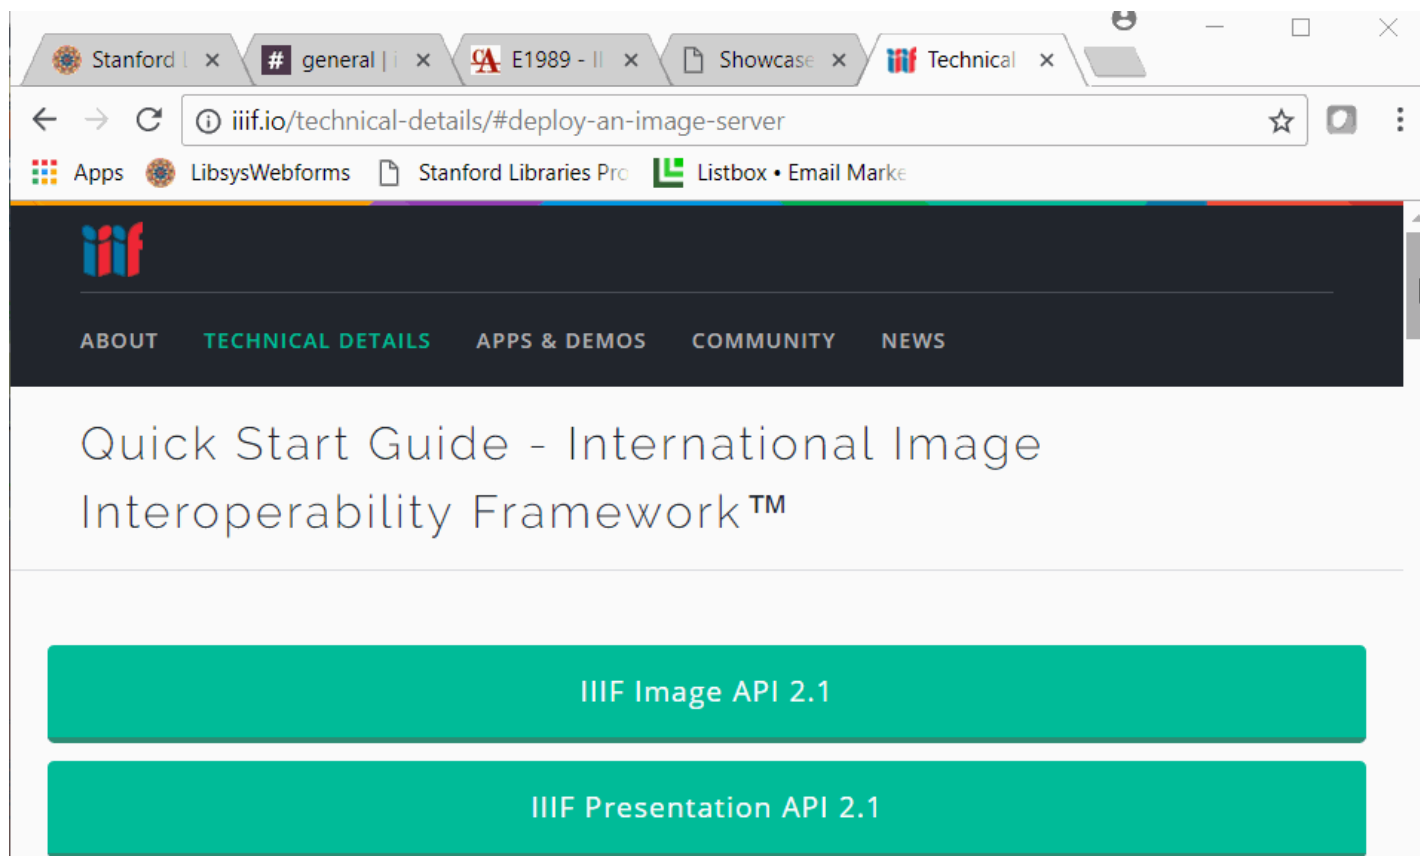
Stanford l ×
general | i ×
E1989 - Il ×
Showcase ×
Technical ×

iiif.io/technical-details/#deploy-an-image-server

Apps LibsysWebforms Stanford Libraries Pro Listbox • Email Marke

iiif

ABOUT TECHNICAL DETAILS APPS & DEMOS COMMUNITY NEWS

Quick Start Guide - International Image Interoperability Framework™

IIIF Image API 2.1

IIIF Presentation API 2.1